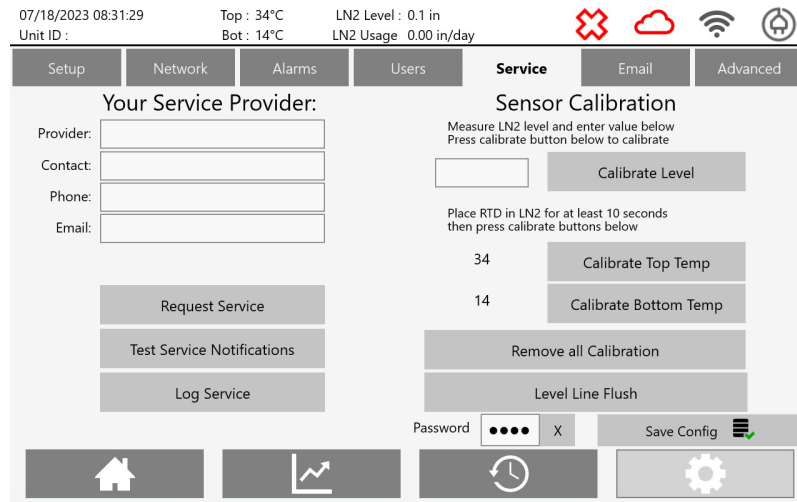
07/18/2023 08:31:29
Unit ID :

Top : 34°C
Bot : 14°C

LN2 Level : 0.1 in
LN2 Usage 0.00 in/day

Setup | Network | Alarms | Users | Service | Email | Advanced

Your Service Provider:

Provider:
Contact:
Phone:
Email:

Request Service

Test Service Notifications

Log Service

Sensor Calibration

Measure LN2 level and enter value below
Press calibrate button below to calibrate

Calibrate Level

Place RTD in LN2 for at least 10 seconds then press calibrate buttons below

34 Calibrate Top Temp

14 Calibrate Bottom Temp

Remove all Calibration

Level Line Flush

Password ●●●● X

Save Config